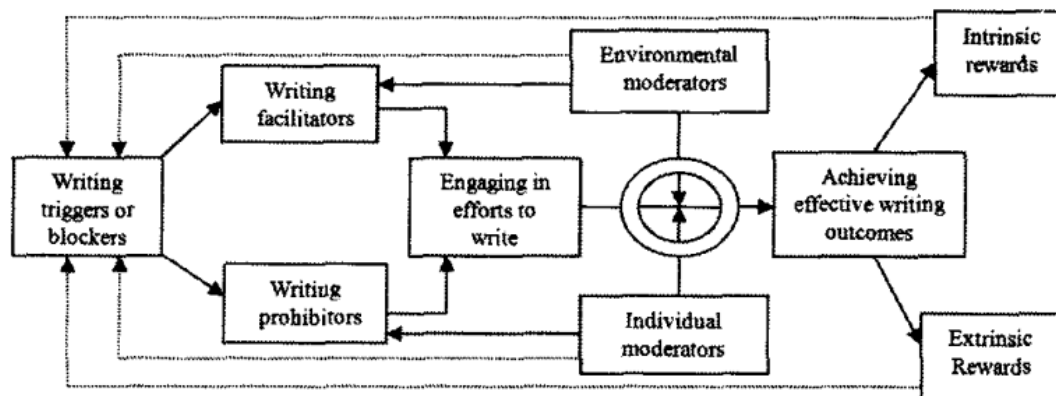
Writing triggers or blockers

Writing facilitators

Writing prohibitors

Environmental moderators

Engaging in efforts to write

Individual moderators

Achieving effective writing outcomes

Intrinsic rewards

Extrinsic Rewards